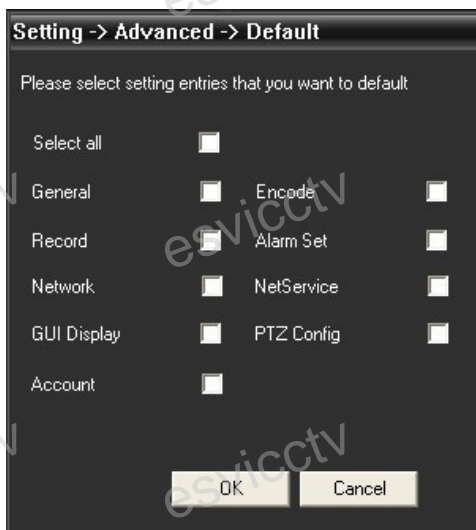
Setting -> Advanced -> Default

Please select setting entries that you want to default

Select all

General

Encode

Record

Alarm Set

Network

NetService

GUI Display

PTZ Config

Account

OK

Cancel

esvicctv

esvicctv

esvicctv